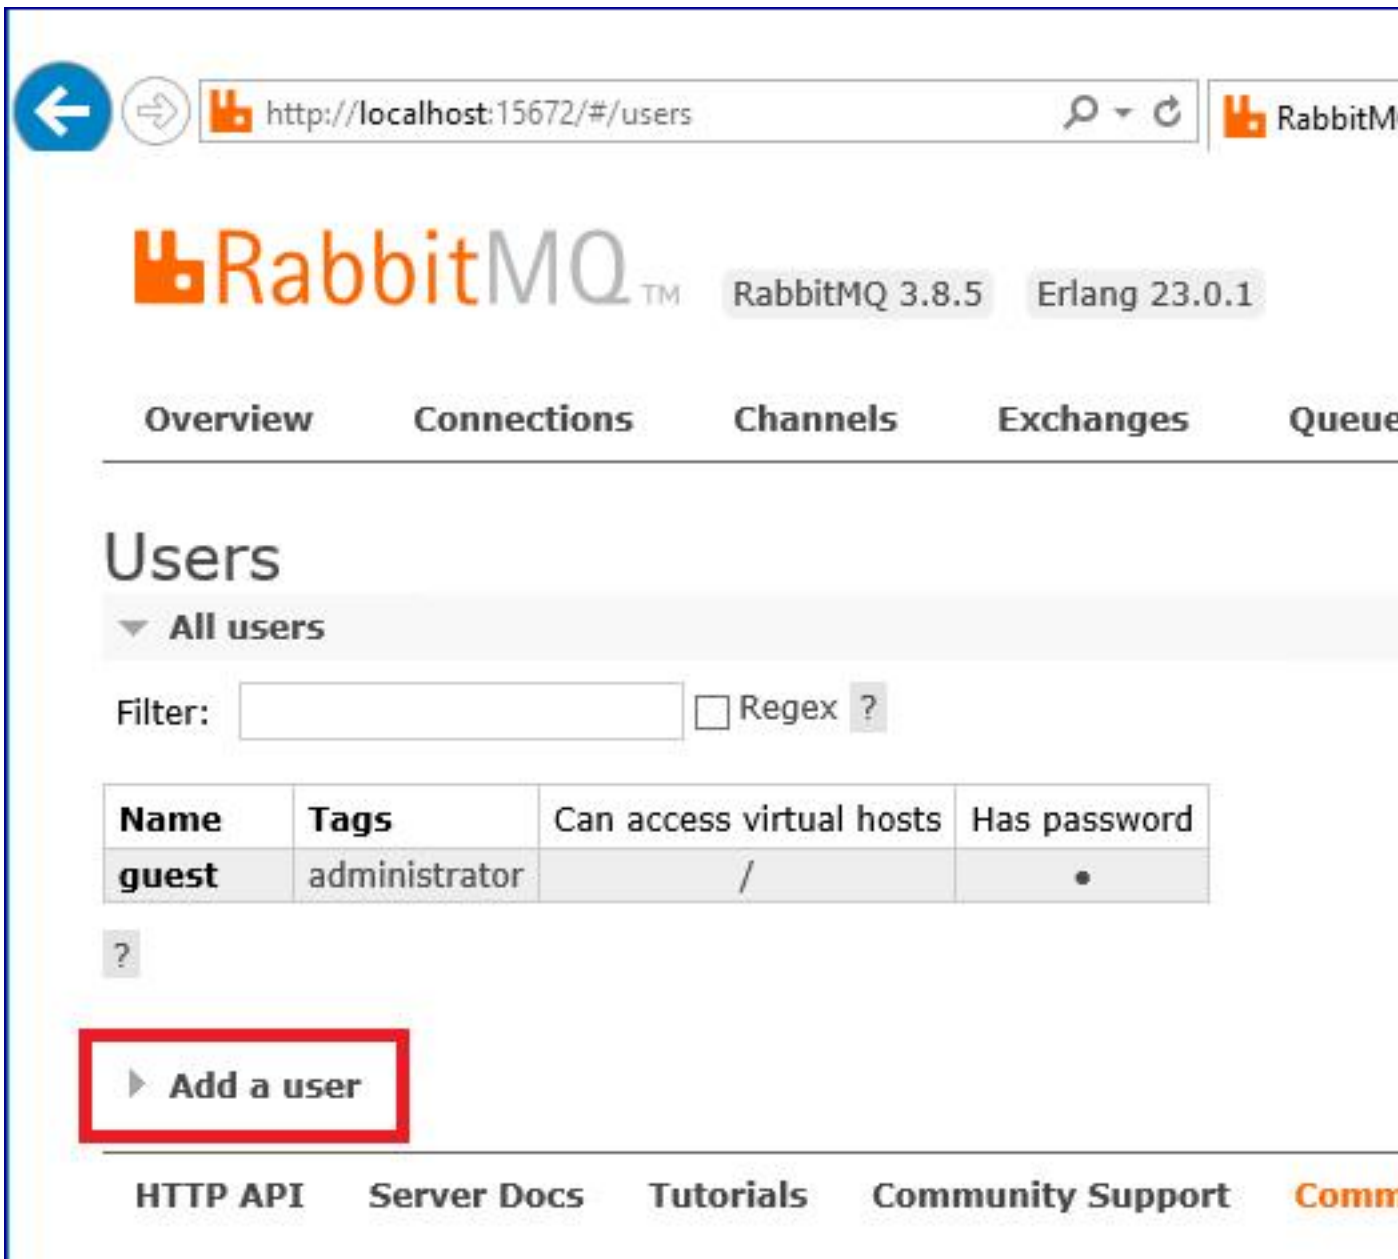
http://localhost:15672/#/users

RabbitM

RabbitMQ TM RabbitMQ 3.8.5 Erlang 23.0.1

Overview Connections Channels Exchanges Queue

Users

All users

Filter: Regex ?

| Name | Tags | Can access virtual hosts | Has password |
|---|---|---|---|
| guest | administrator | / | • |

?

Add a user

HTTP API Server Docs Tutorials Community Support Comm